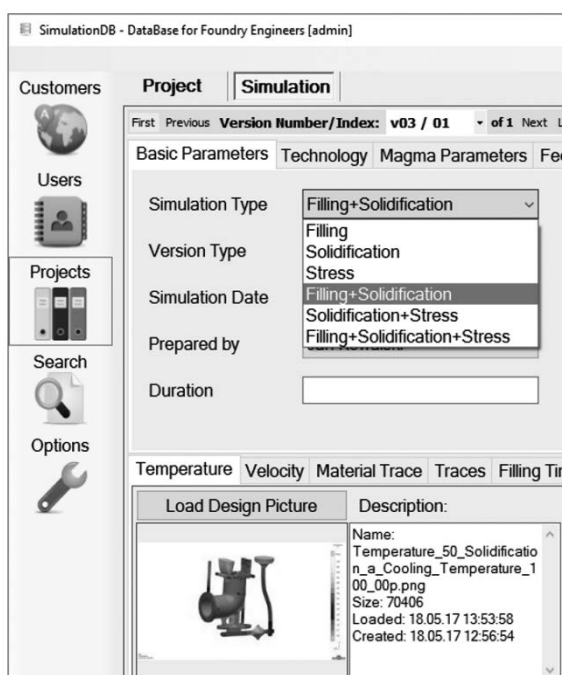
SimulationDB - DataBase for Foundry Engineers [admin]

Customers

Users

Projects

Search

Options

Project | Simulation

First Previous Version Number/Index: v03 / 01 of 1 Next L

Basic Parameters | Technology | Magma Parameters | Fe

Simulation Type: Filling+Solidification

Filling
Solidification
Stress
Filling+Solidification
Solidification+Stress
Filling+Solidification+Stress

Version Type

Simulation Date

Prepared by

Duration

Temperature | Velocity | Material Trace | Traces | Filling Ti

Load Design Picture

Description:

Name: Temperature_50_Solidification_a_Cooling_Temperature_100_00p.png
Size: 70406
Loaded: 18.05.17 13:53:58
Created: 18.05.17 12:56:54